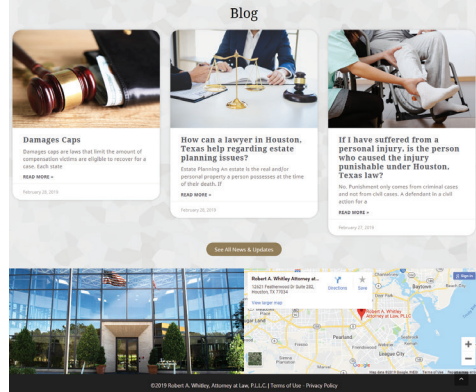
Blog

Damages Caps

Damages caps are laws that limit the amount of compensation victims are eligible to recover for a case. Each state

READ MORE »

February 28, 2019

How can a lawyer in Houston, Texas help regarding estate planning issues?

Estate Planning An estate is the real and/or personal property a person possesses at the time of their death. If

READ MORE »

February 28, 2019

If I have suffered from a personal injury, is the person who caused the injury punishable under Houston, Texas law?

No. Punishment only comes from criminal cases and not from civil cases. A defendant in a civil action for a

READ MORE »

February 27, 2019

See All News & Updates

Robert A. Whitley Attorney at...
12621 Featherwood Dr Suite 282, Houston, TX 77034
Directions Save
View larger map
Robert A. Whitley Attorney at Law, PLLC
Pearland
League City
Sign in

©2019 Robert A. Whitley, Attorney at Law, P.L.L.C. | Terms of Use - Privacy Policy